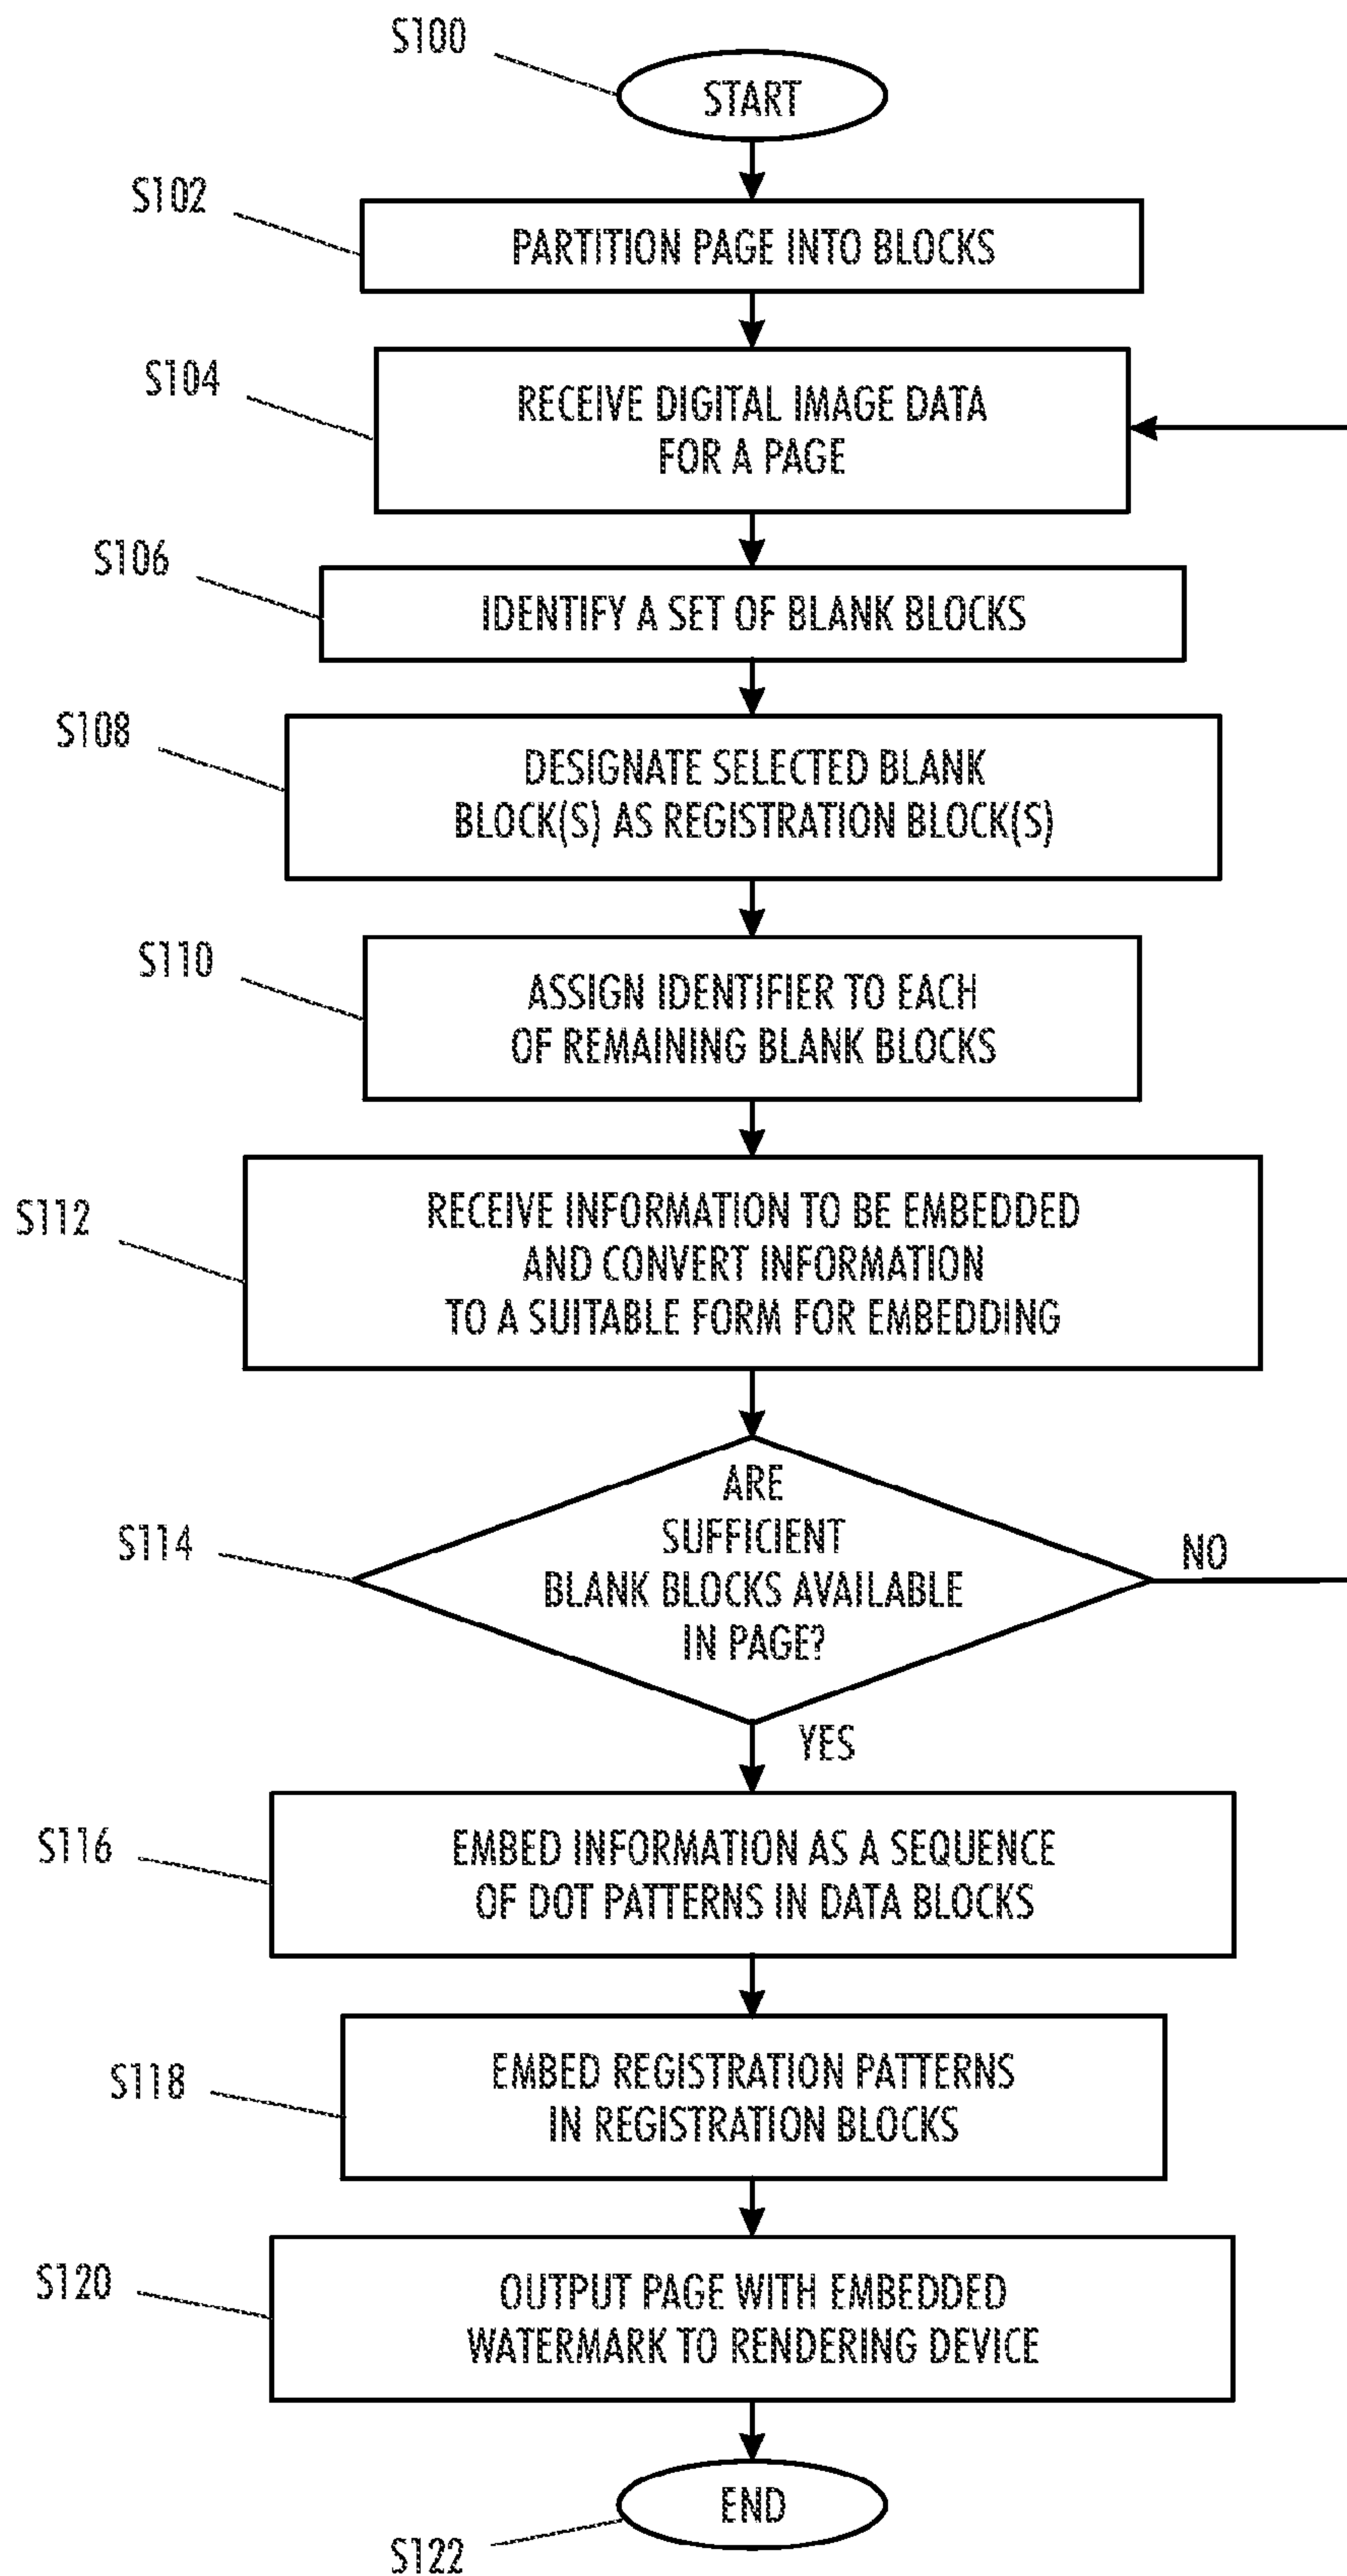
S100
START
S102
PARTITION PAGE INTO BLOCKS
S104
RECEIVE DIGITAL IMAGE DATA FOR A PAGE
S106
IDENTIFY A SET OF BLANK BLOCKS
S108
DESIGNATE SELECTED BLANK BLOCK(S) AS REGISTRATION BLOCK(S)
S110
ASSIGN IDENTIFIER TO EACH OF REMAINING BLANK BLOCKS
S112
RECEIVE INFORMATION TO BE EMBEDDED AND CONVERT INFORMATION TO A SUITABLE FORM FOR EMBEDDING
S114
ARE SUFFICIENT BLANK BLOCKS AVAILABLE IN PAGE?
NO
YES
S116
EMBED INFORMATION AS A SEQUENCE OF DOT PATTERNS IN DATA BLOCKS
S118
EMBED REGISTRATION PATTERNS IN REGISTRATION BLOCKS
S120
OUTPUT PAGE WITH EMBEDDED WATERMARK TO RENDERING DEVICE
END
S122